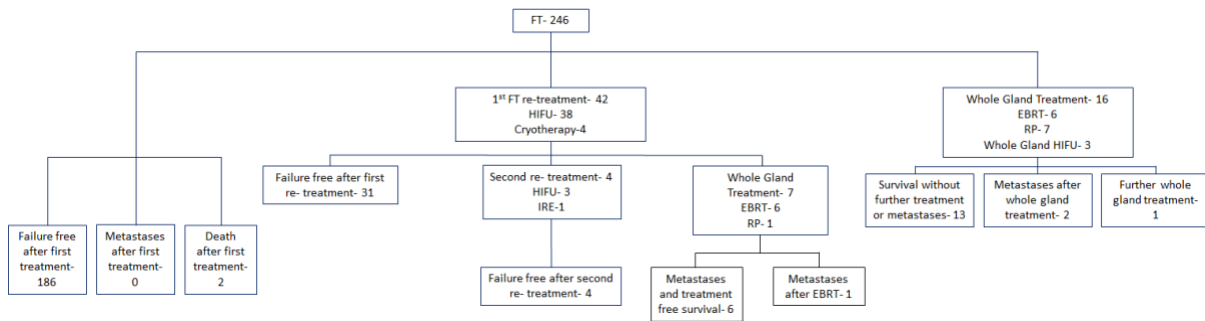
FT- 246

Failure free after first treatment- 186

Metastases after first treatment- 0

Death after first treatment- 2

1$^{ST}$ FT re-treatment- 42
HIFU- 38
Cryotherapy-4

Failure free after first re- treatment- 31

Second re- treatment- 4
HIFU- 3
IRE-1

Failure free after second re- treatment- 4

Whole Gland Treatment- 7
EBRT- 6
RP- 1

Metastases and treatment free survival- 6

Metastases after EBRT- 1

Whole Gland Treatment- 16
EBRT- 6
RP- 7
Whole Gland HIFU- 3

Survival without further treatment or metastases- 13

Metastases after whole gland treatment- 2

Further whole gland treatment- 1